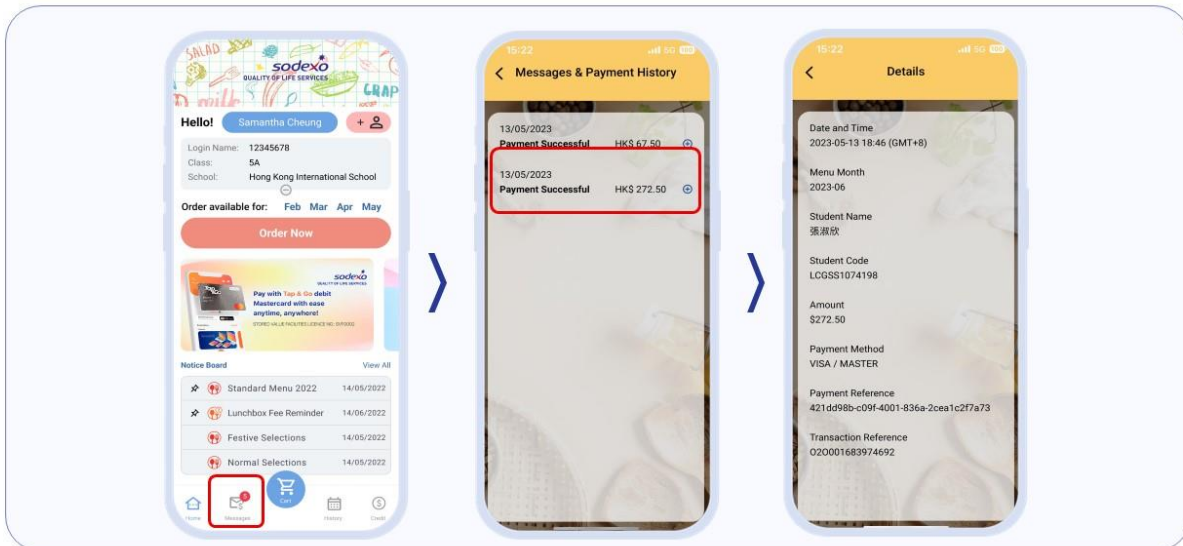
SALAD sodexo QUALITY OF LIFE SERVICES GRAP

Hello! Samantha Cheung

Login Name: 12345678
Class: 5A
School: Hong Kong International School

Order available for: Feb Mar Apr May

Order Now

sodexo QUALITY OF LIFE SERVICES
Pay with Tap & Go debit Mastercard with ease anytime, anywhere!
STORED VALUE FACILITIES LICENCE NO. SVF0002

Notice Board View All

Standard Menu 2022 14/05/2022
Lunchbox Fee Reminder 14/06/2022
Festive Selections 14/05/2022
Normal Selections 14/05/2022

Home Messages Cart History Credit

15:22 5G

Messages & Payment History

13/05/2023
Payment Successful HK$ 67.50

13/05/2023
Payment Successful HK$ 272.50

15:22 5G

Details

Date and Time
2023-05-13 18:46 (GMT+8)

Menu Month
2023-06

Student Name
張淑欣

Student Code
LCGSS1074198

Amount
$272.50

Payment Method
VISA / MASTER

Payment Reference
421dd98b-c09f-4001-836a-2cea1c2f7a73

Transaction Reference
020001683974692